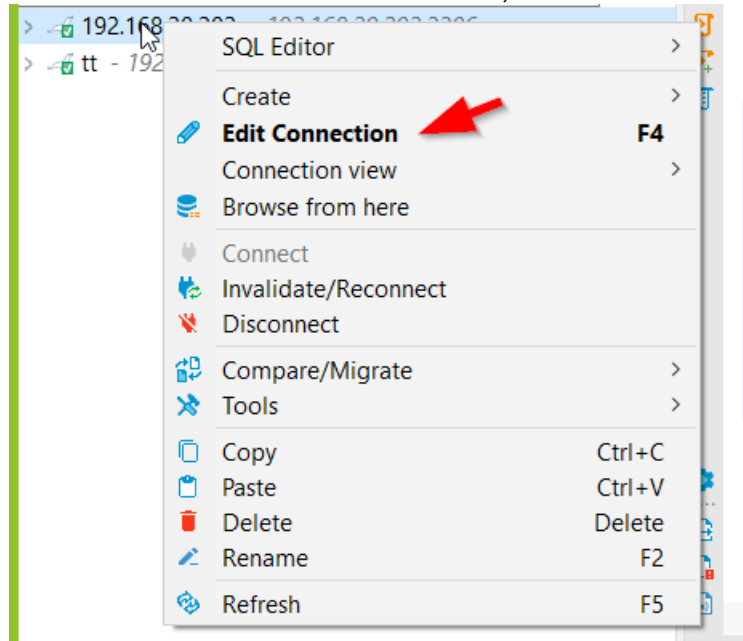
192.168.20.202 - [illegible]
tt - 192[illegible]

SQL Editor >
Create >
Edit Connection F4
Connection view >
Browse from here
Connect
Invalidate/Reconnect
Disconnect
Compare/Migrate >
Tools >
Copy Ctrl+C
Paste Ctrl+V
Delete Delete
Rename F2
Refresh F5